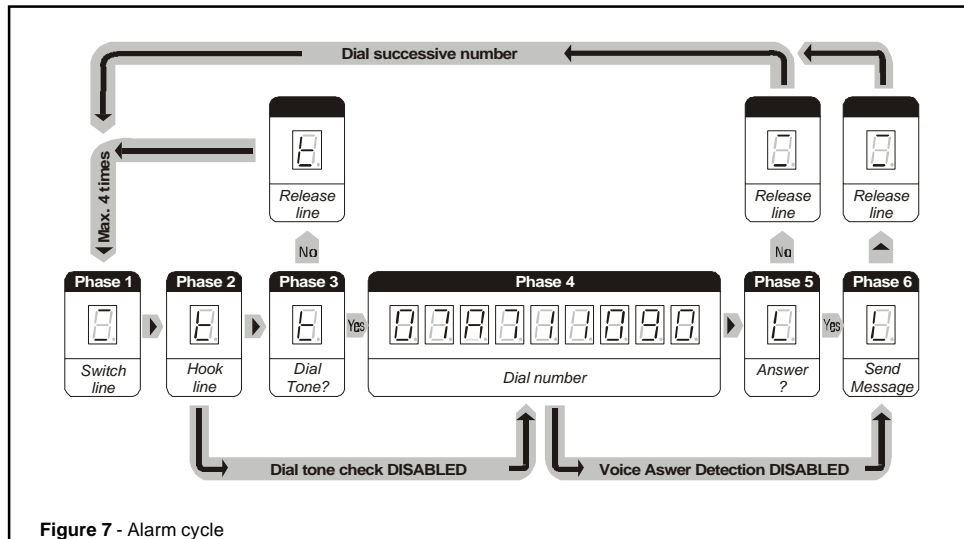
Dial successive number

Max. 4 times

Release line

Release line

Release line

No

No

Phase 1

Switch line

Phase 2

Hook line

Phase 3

Dial Tone?

Yes

Phase 4

Dial number

Phase 5

Answer ?

Yes

Phase 6

Send Message

Dial tone check DISABLED

Voice Aswer Detection DISABLED

**Figure 7** - Alarm cycle